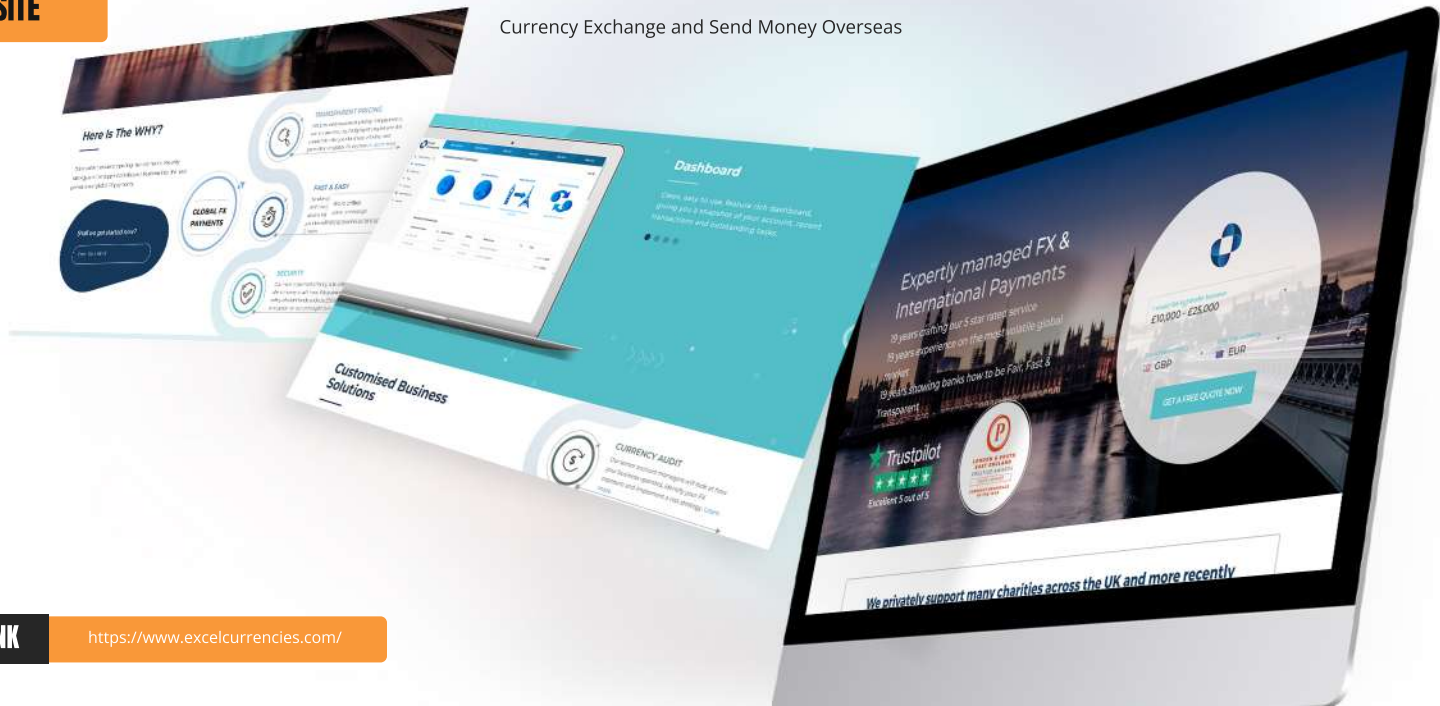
SITE

Currency Exchange and Send Money Overseas

Here Is The WHY?

Shall we get started now?

GLOBAL FX PAYMENTS

TRANSPARENT PRICING

FAST & EASY

SECURITY

Dashboard

Clean, easy to use, feature rich dashboard, giving you a snapshot of your account, recent transactions and outstanding tasks.

Customised Business Solutions

CURRENCY AUDIT

Expertly managed FX & International Payments

19 years crafting our 5 star rated service

19 years experience on the most volatile global market

19 years showing banks how to be Fair, Fast & Transparent

Trustpilot

Excellent 5 out of 5

£10,000 - £25,000

GBP

EUR

GET A FREE QUOTE NOW

We privately support many charities across the UK and more recently

NK

https://www.excelcurrencies.com/